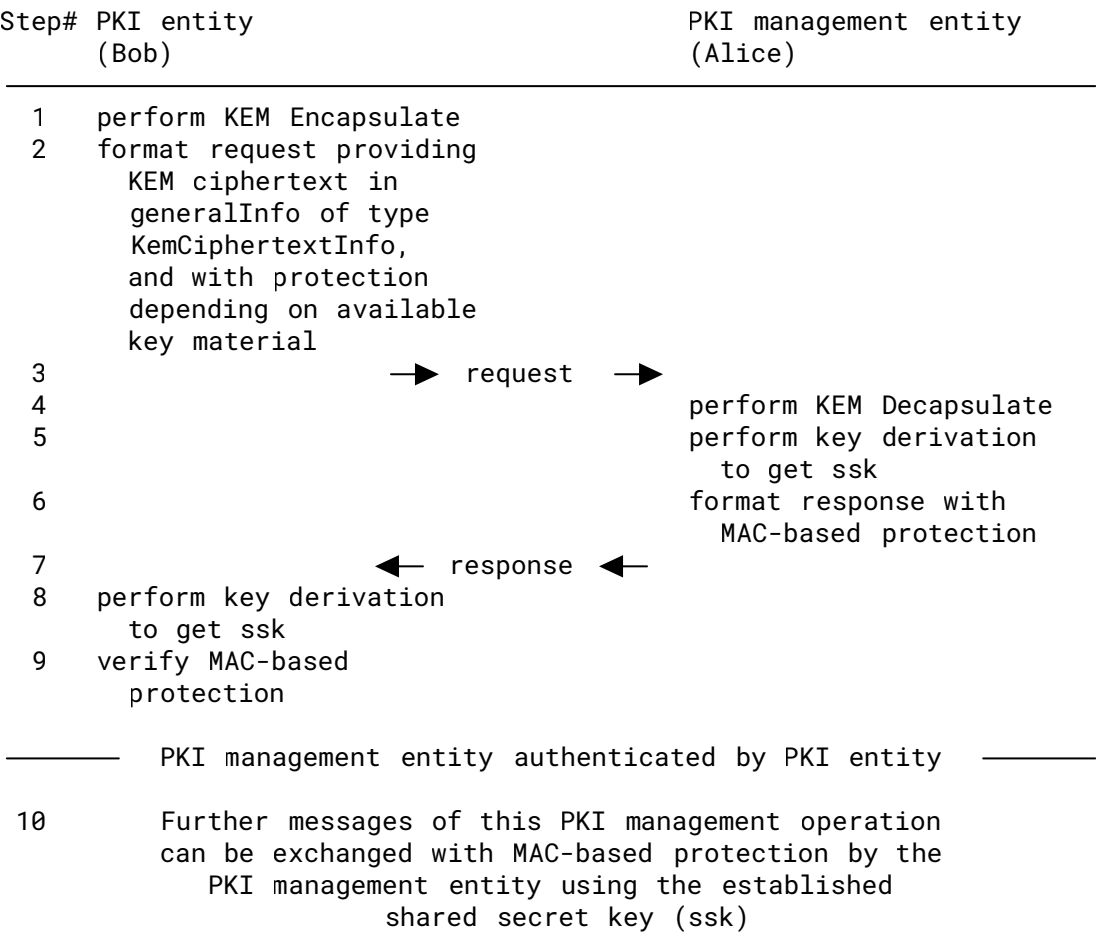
Step# PKI entity (Bob)

PKI management entity (Alice)

1 perform KEM Encapsulate
2 format request providing KEM ciphertext in generalInfo of type KemCiphertextInfo, and with protection depending on available key material
3 request
4 perform KEM Decapsulate
5 perform key derivation to get ssk
6 format response with MAC-based protection
7 response
8 perform key derivation to get ssk
9 verify MAC-based protection

PKI management entity authenticated by PKI entity

10 Further messages of this PKI management operation can be exchanged with MAC-based protection by the PKI management entity using the established shared secret key (ssk)